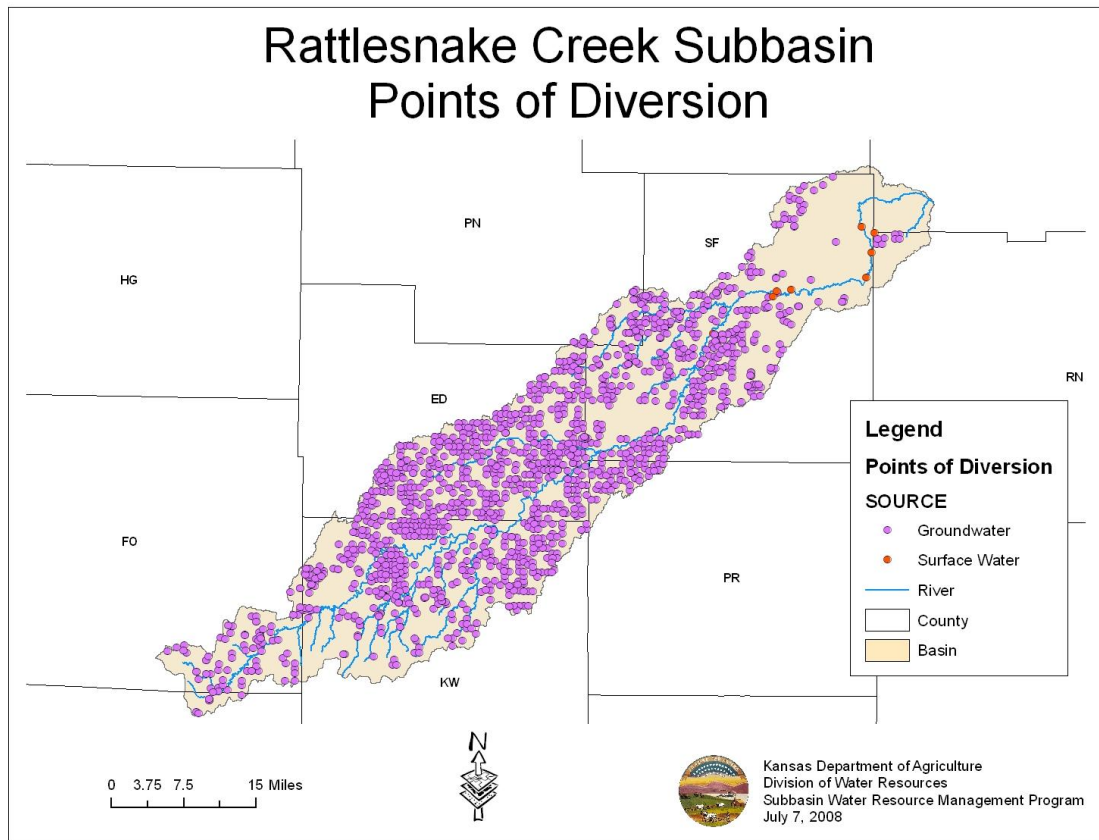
Rattlesnake Creek Subbasin
Points of Diversion

PN

SF

HG

RN

ED

FO

PR

KW

Legend

Points of Diversion

SOURCE

Groundwater

Surface Water

River

County

Basin

0 3.75 7.5 15 Miles

N

Kansas Department of Agriculture
Division of Water Resources
Subbasin Water Resource Management Program
July 7, 2008